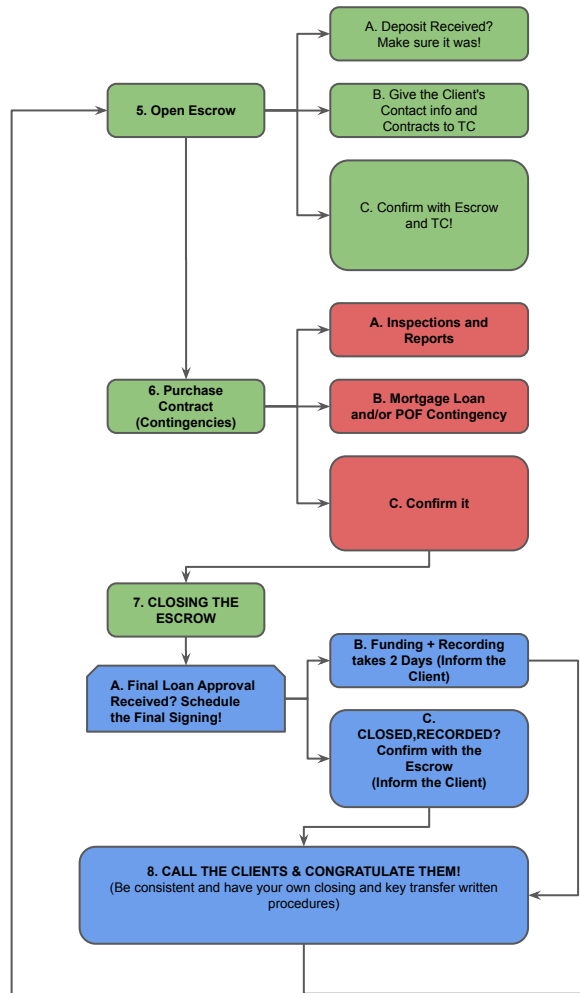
5. Open Escrow

A. Deposit Received? Make sure it was!

B. Give the Client's Contact info and Contracts to TC

C. Confirm with Escrow and TC!

6. Purchase Contract (Contingencies)

A. Inspections and Reports

B. Mortgage Loan and/or POF Contingency

C. Confirm it

7. CLOSING THE ESCROW

A. Final Loan Approval Received? Schedule the Final Signing!

B. Funding + Recording takes 2 Days (Inform the Client)

C. CLOSED,RECORDED? Confirm with the Escrow (Inform the Client)

8. CALL THE CLIENTS & CONGRATULATE THEM!
(Be consistent and have your own closing and key transfer written procedures)